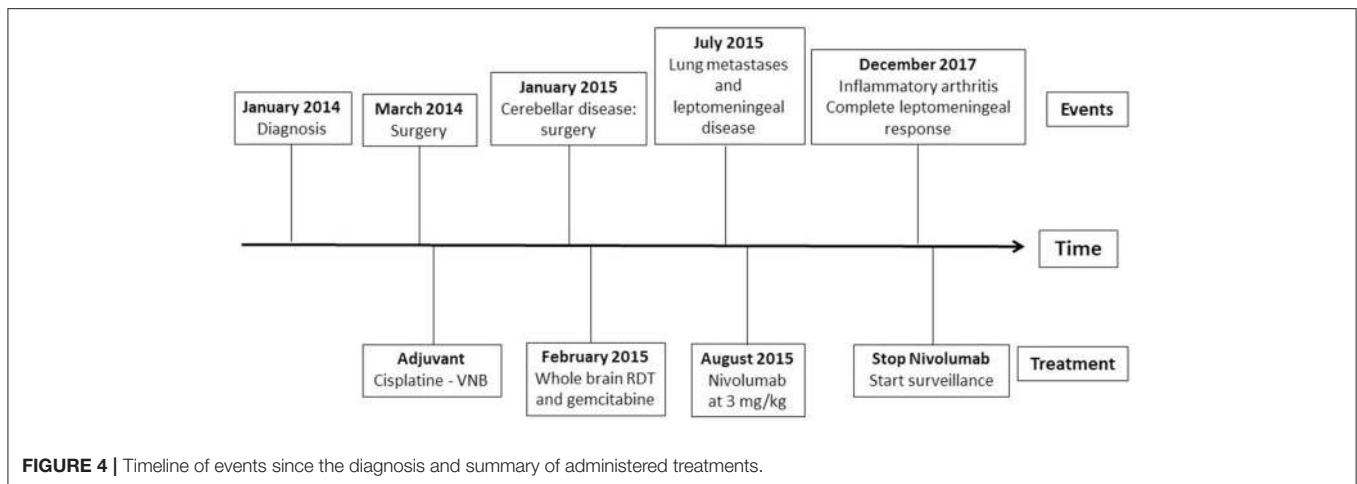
**January 2014**
Diagnosis

**March 2014**
Surgery

**January 2015**
Cerebellar disease: surgery

**July 2015**
Lung metastases and leptomeningeal disease

**December 2017**
Inflammatory arthritis
Complete leptomeningeal response

Events

Time

**Adjuvant**
Cisplatine - VNB

**February 2015**
Whole brain RDT and gemcitabine

**August 2015**
Nivolumab at 3 mg/kg

**Stop Nivolumab**
Start surveillance

Treatment

**FIGURE 4 |** Timeline of events since the diagnosis and summary of administered treatments.